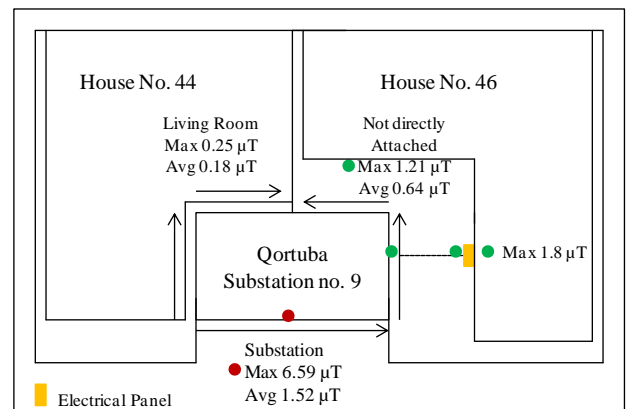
House No. 44

House No. 46

Living Room
Max 0.25 µT
Avg 0.18 µT

Not directly
Attached
Max 1.21 µT
Avg 0.64 µT

Qortuba
Substation no. 9

Max 1.8 µT

Substation
Max 6.59 µT
Avg 1.52 µT

Electrical Panel